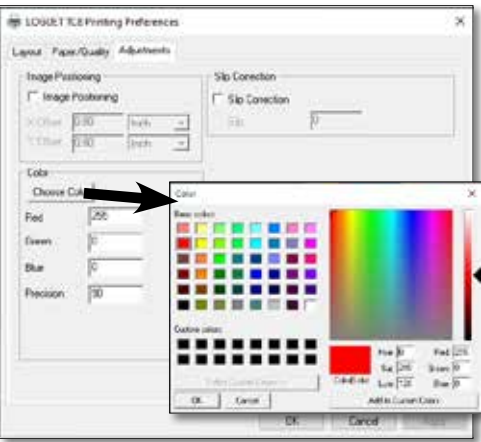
LOGIQ ET TCE Printing Preferences

Layout Paper/Quality Adjustments

Image Positioning

Image Positioning

X Offset 0.00 Inch

Y Offset 0.00 Inch

Slip Correction

Slip Correction

Slip 0

Color

Choose Col

Red 255

Green 0

Blue 0

Precision 30

Color

Basic colors:

Custom colors:

Define Custom Colors >>

OK Cancel

Color|Solid

Hue 0

Sat 240

Lum 120

Red 255

Green 0

Blue 0

Add to Custom Colors

OK Cancel Apply